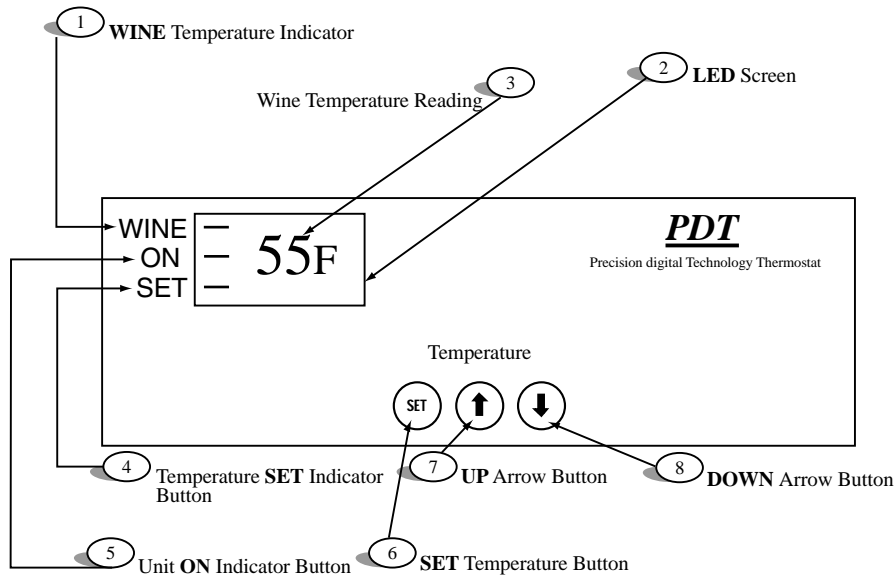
1 WINE Temperature Indicator

3 Wine Temperature Reading

2 LED Screen

WINE
ON
SET

55F

PDT
Precision digital Technology Thermostat

Temperature

SET ⬆ ⬇

4 Temperature SET Indicator Button

7 UP Arrow Button

8 DOWN Arrow Button

5 Unit ON Indicator Button

6 SET Temperature Button